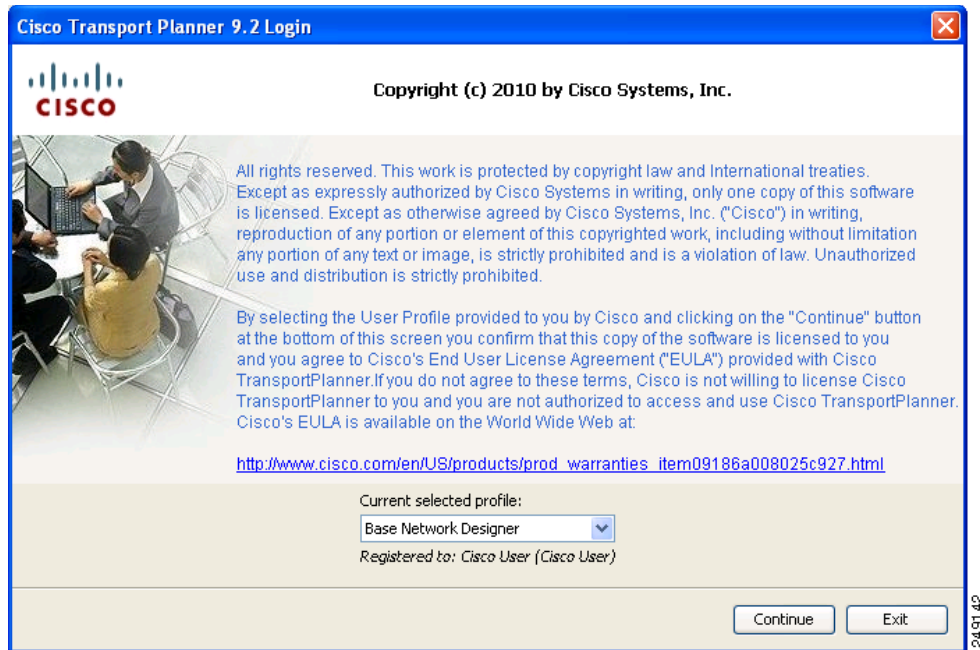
Cisco Transport Planner 9.2 Login

CISCO

Copyright (c) 2010 by Cisco Systems, Inc.

All rights reserved. This work is protected by copyright law and International treaties. Except as expressly authorized by Cisco Systems in writing, only one copy of this software is licensed. Except as otherwise agreed by Cisco Systems, Inc. ("Cisco") in writing, reproduction of any portion or element of this copyrighted work, including without limitation any portion of any text or image, is strictly prohibited and is a violation of law. Unauthorized use and distribution is strictly prohibited.

By selecting the User Profile provided to you by Cisco and clicking on the "Continue" button at the bottom of this screen you confirm that this copy of the software is licensed to you and you agree to Cisco's End User License Agreement ("EULA") provided with Cisco TransportPlanner.If you do not agree to these terms, Cisco is not willing to license Cisco TransportPlanner to you and you are not authorized to access and use Cisco TransportPlanner. Cisco's EULA is available on the World Wide Web at:

http://www.cisco.com/en/US/products/prod_warranties_item09186a008025c927.html

Current selected profile:

Base Network Designer

Registered to: Cisco User (Cisco User)

Continue

Exit

249142